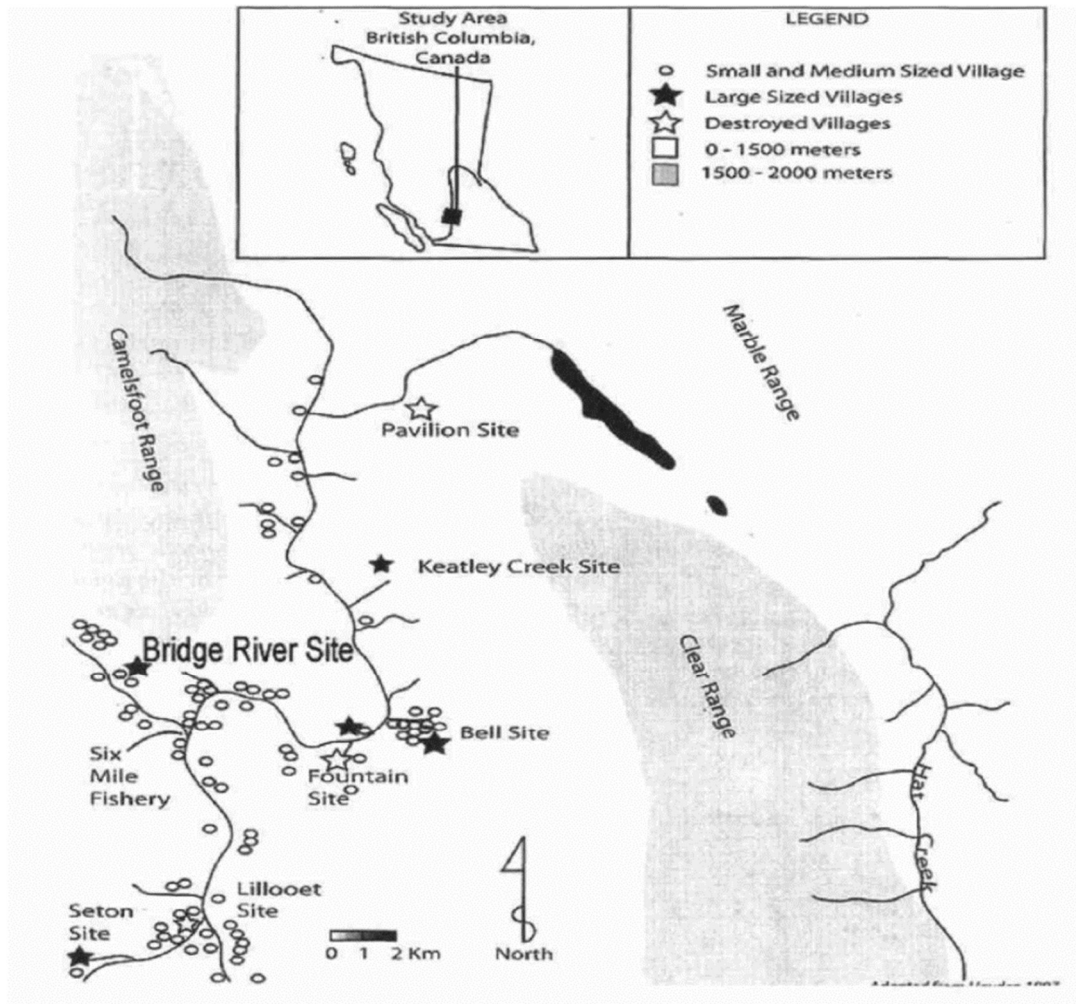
Study Area
British Columbia,
Canada

LEGEND

Small and Medium Sized Village
Large Sized Villages
Destroyed Villages
0 - 1500 meters
1500 - 2000 meters

Marble Range

Camelsfoot Range

Pavilion Site

Keatley Creek Site

Bridge River Site

Clear Range

Bell Site

Six Mile Fishery

Fountain Site

Hat Creek

Lillooet Site

Seton Site

0 1 2 Km

North

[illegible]